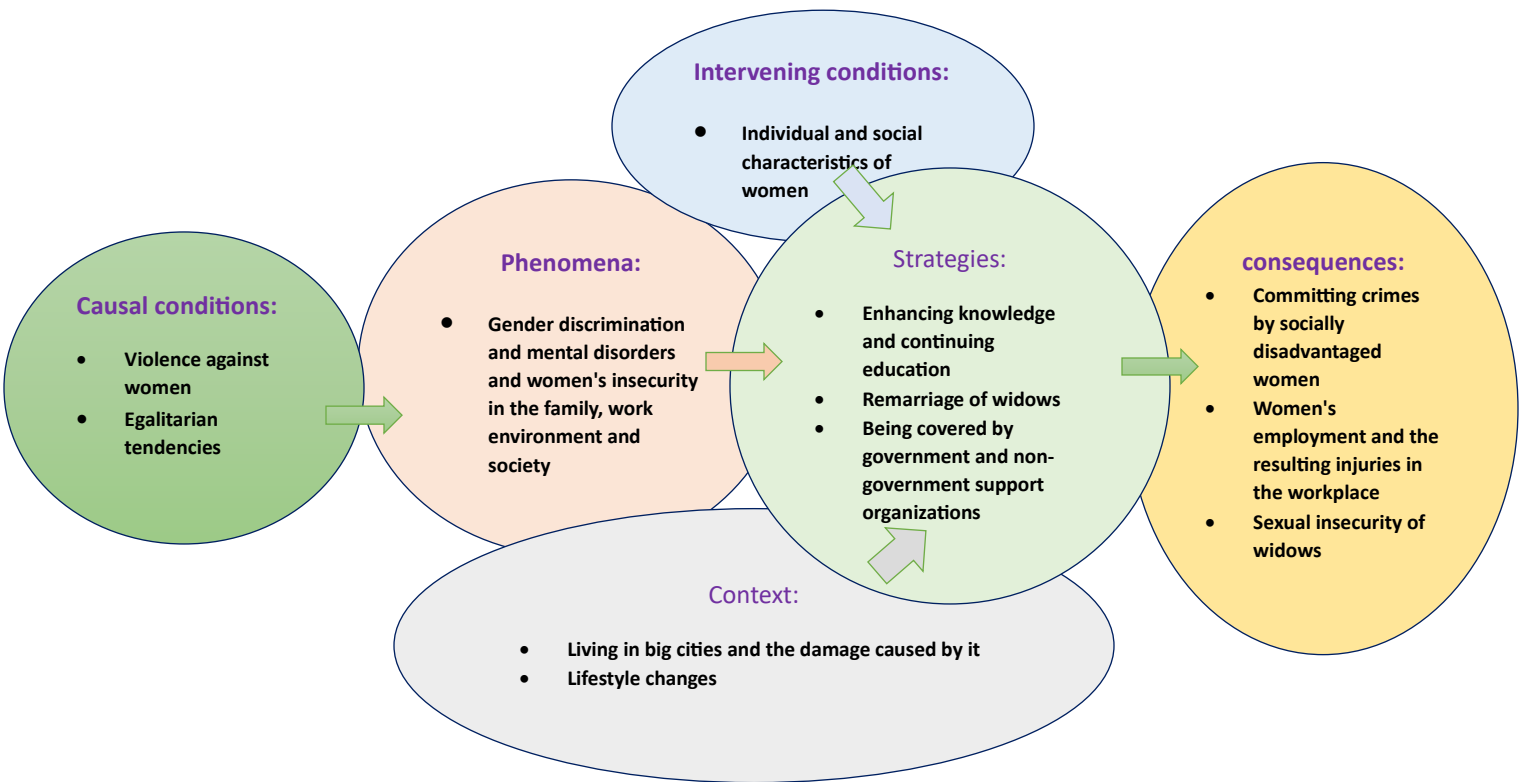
Intervening conditions:

- Individual and social characteristics of women

Causal conditions:

- Violence against women
- Egalitarian tendencies

Phenomena:

- Gender discrimination and mental disorders and women's insecurity in the family, work environment and society

Strategies:

- Enhancing knowledge and continuing education
- Remarriage of widows
- Being covered by government and non-government support organizations

consequences:

- Committing crimes by socially disadvantaged women
- Women's employment and the resulting injuries in the workplace
- Sexual insecurity of widows

Context:

- Living in big cities and the damage caused by it
- Lifestyle changes